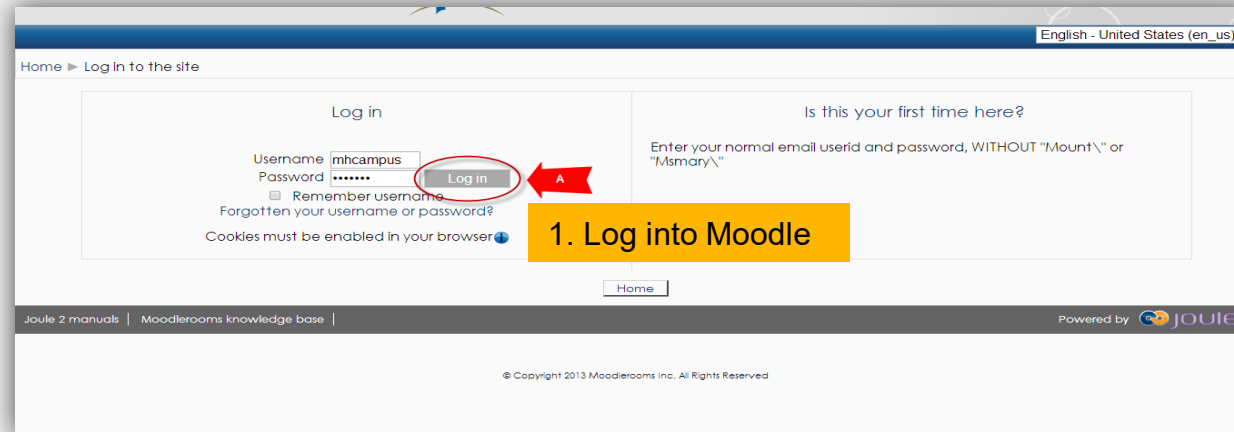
English - United States (en_us)

Home ► Log in to the site

Log in

Username mhcampus
Password •••••••
Log in
A
Remember username
Forgotten your username or password?
Cookies must be enabled in your browser

Is this your first time here?

Enter your normal email userid and password, WITHOUT "Mount\" or "Msmary\"

1. Log into Moodle

Home

Joule 2 manuals | Moodlerooms knowledge base |

Powered by JOULE

© Copyright 2013 Moodlerooms Inc. All Rights Reserved